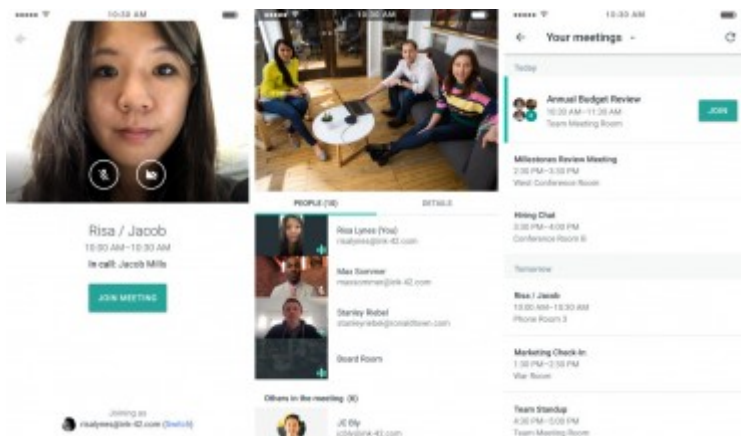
10:30 AM

Risa / Jacob
10:00 AM–10:30 AM
In call: Jacob Mills

JOIN MEETING

Joining as
rsalynes@ink-42.com (Switch)

10:30 AM

PEOPLE (10)
DETAILS

Risa Lynes (You)
rsalynes@ink-42.com

Max Sverver
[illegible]@ink-42.com

Stanley Rebel
stanleyrebel@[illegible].com

Board Room

Others in the meeting (8)

JC Ely
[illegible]@ink-42.com

10:30 AM

Your meetings

Today

Annual Budget Review
10:30 AM–11:30 AM
Team Meeting Room
JOIN

Milestones Review Meeting
2:30 PM–3:30 PM
West Conference Room

Hiring Chat
3:30 PM–4:00 PM
Conference Room B

Tomorrow

Risa / Jacob
10:00 AM–10:30 AM
Phone Room 3

Marketing Check-In
1:30 PM–2:30 PM
War Room

Team Standup
4:30 PM–5:00 PM
Team Meeting Room